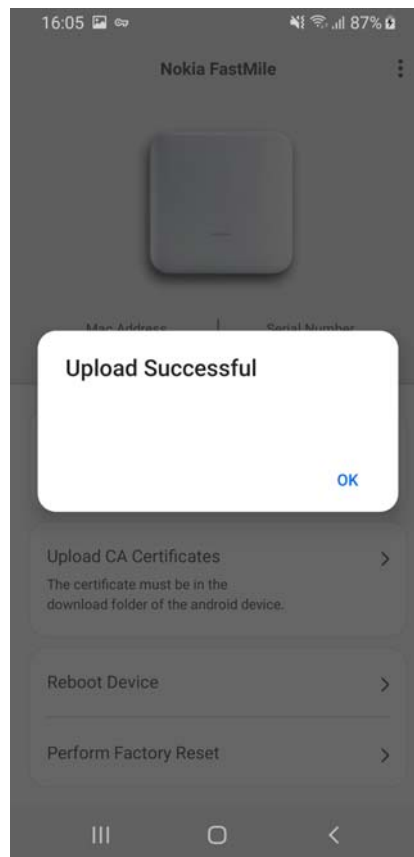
16:05

87%

Nokia FastMile

Mac Address

Serial Number

Upload Successful

OK

Upload CA Certificates

The certificate must be in the download folder of the android device.

Reboot Device

Perform Factory Reset